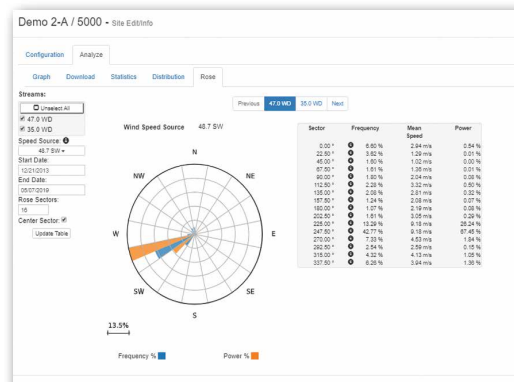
Demo 2-A / 5000 - Site Edit/Info

Configuration Analyze

Graph Download Statistics Distribution Rose

Streams:

Unselect All

47.0 WD

35.0 WD

Speed Source:

48.7 SW

Start Date:

12/21/2013

End Date:

08/07/2019

Rose Sectors:

16

Center Sector:

Update Table

Previous 47.0 WD 35.0 WD Next

Wind Speed Source 48.7 SW

N

NW

NE

W

E

SW

SE

S

13.5%

Frequency %

Power %

| Sector | | Frequency | Mean Speed | Power |
|---|---|---|---|---|
| 0.00 ° | | 6.60 % | 2.94 m/s | 0.54 % |
| 22.50 ° | | 3.62 % | 1.29 m/s | 0.01 % |
| 45.00 ° | | 1.60 % | 1.02 m/s | 0.00 % |
| 67.50 ° | | 1.61 % | 1.36 m/s | 0.01 % |
| 90.00 ° | | 1.30 % | 2.04 m/s | 0.08 % |
| 112.50 ° | | 2.28 % | 3.32 m/s | 0.50 % |
| 135.00 ° | | 2.08 % | 2.81 m/s | 0.32 % |
| 157.50 ° | | 1.24 % | 2.08 m/s | 0.07 % |
| 180.00 ° | | 1.07 % | 2.19 m/s | 0.08 % |
| 202.50 ° | | 1.61 % | 3.05 m/s | 0.29 % |
| 225.00 ° | | 13.29 % | 9.18 m/s | 26.24 % |
| 247.50 ° | | 42.77 % | 9.18 m/s | 67.45 % |
| 270.00 ° | | 7.33 % | 4.53 m/s | 1.84 % |
| 292.50 ° | | 2.54 % | 2.59 m/s | 0.15 % |
| 315.00 ° | | 4.32 % | 4.13 m/s | 1.05 % |
| 337.50 ° | | 6.26 % | 3.94 m/s | 1.36 % |